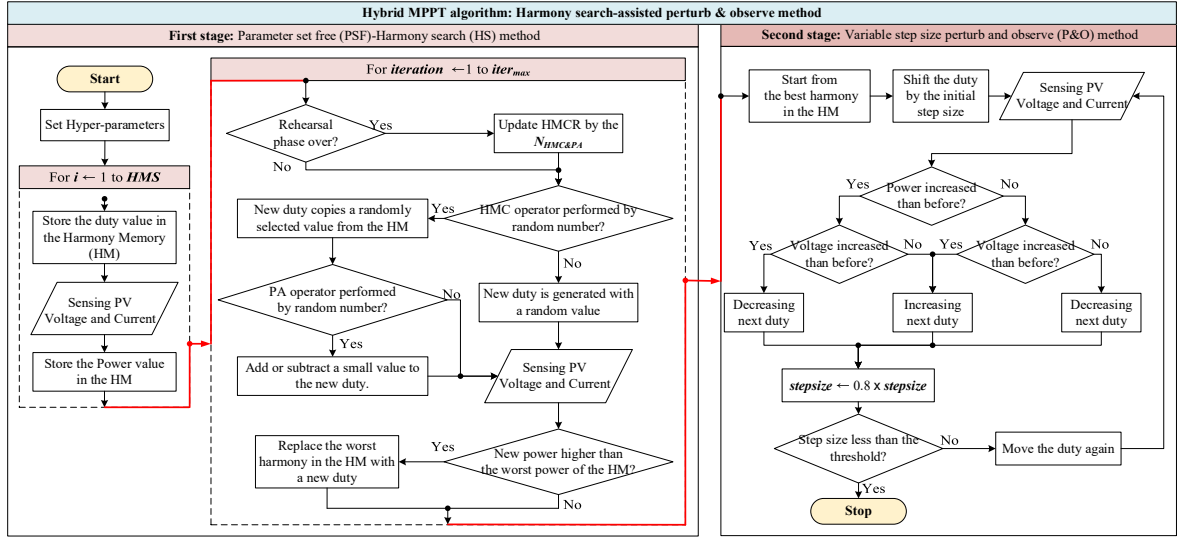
Hybrid MPPT algorithm: Harmony search-assisted perturb & observe method

First stage: Parameter set free (PSF)-Harmony search (HS) method

Start

Set Hyper-parameters

For $i \leftarrow 1$ to $HMS$

Store the duty value in the Harmony Memory (HM)

Sensing PV Voltage and Current

Store the Power value in the HM

For $iteration \leftarrow 1$ to $iter_{max}$

Rehearsal phase over?

Yes

No

Update HMCR by the $N_{HMC\&PA}$

HMC operator performed by random number?

Yes

No

New duty copies a randomly selected value from the HM

PA operator performed by random number?

No

Yes

New duty is generated with a random value

Add or subtract a small value to the new duty.

Sensing PV Voltage and Current

New power higher than the worst power of the HM?

Yes

No

Replace the worst harmony in the HM with a new duty

Second stage: Variable step size perturb and observe (P&O) method

Start from the best harmony in the HM

Shift the duty by the initial step size

Sensing PV Voltage and Current

Power increased than before?

Yes

No

Voltage increased than before?

Yes

No

Voltage increased than before?

Yes

No

Decreasing next duty

Increasing next duty

Decreasing next duty

$stepsize \leftarrow 0.8$ x $stepsize$

Step size less than the threshold?

No

Move the duty again

Yes

Stop